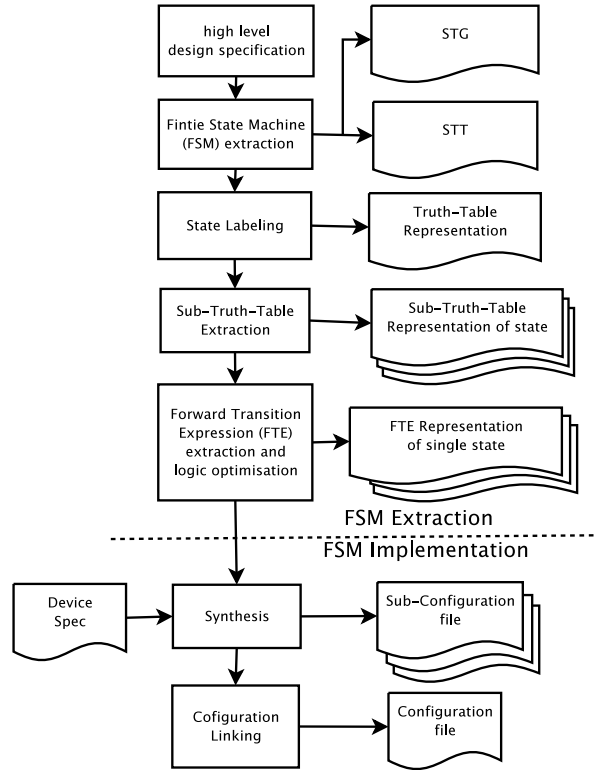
high level design specification

STG

Fintie State Machine (FSM) extraction

STT

State Labeling

Truth-Table Representation

Sub-Truth-Table Extraction

Sub-Truth-Table Representation of state

Forward Transition Expression (FTE) extraction and logic optimisation

FTE Representation of single state

FSM Extraction

FSM Implementation

Device Spec

Synthesis

Sub-Configuration file

Cofiguration Linking

Configuration file